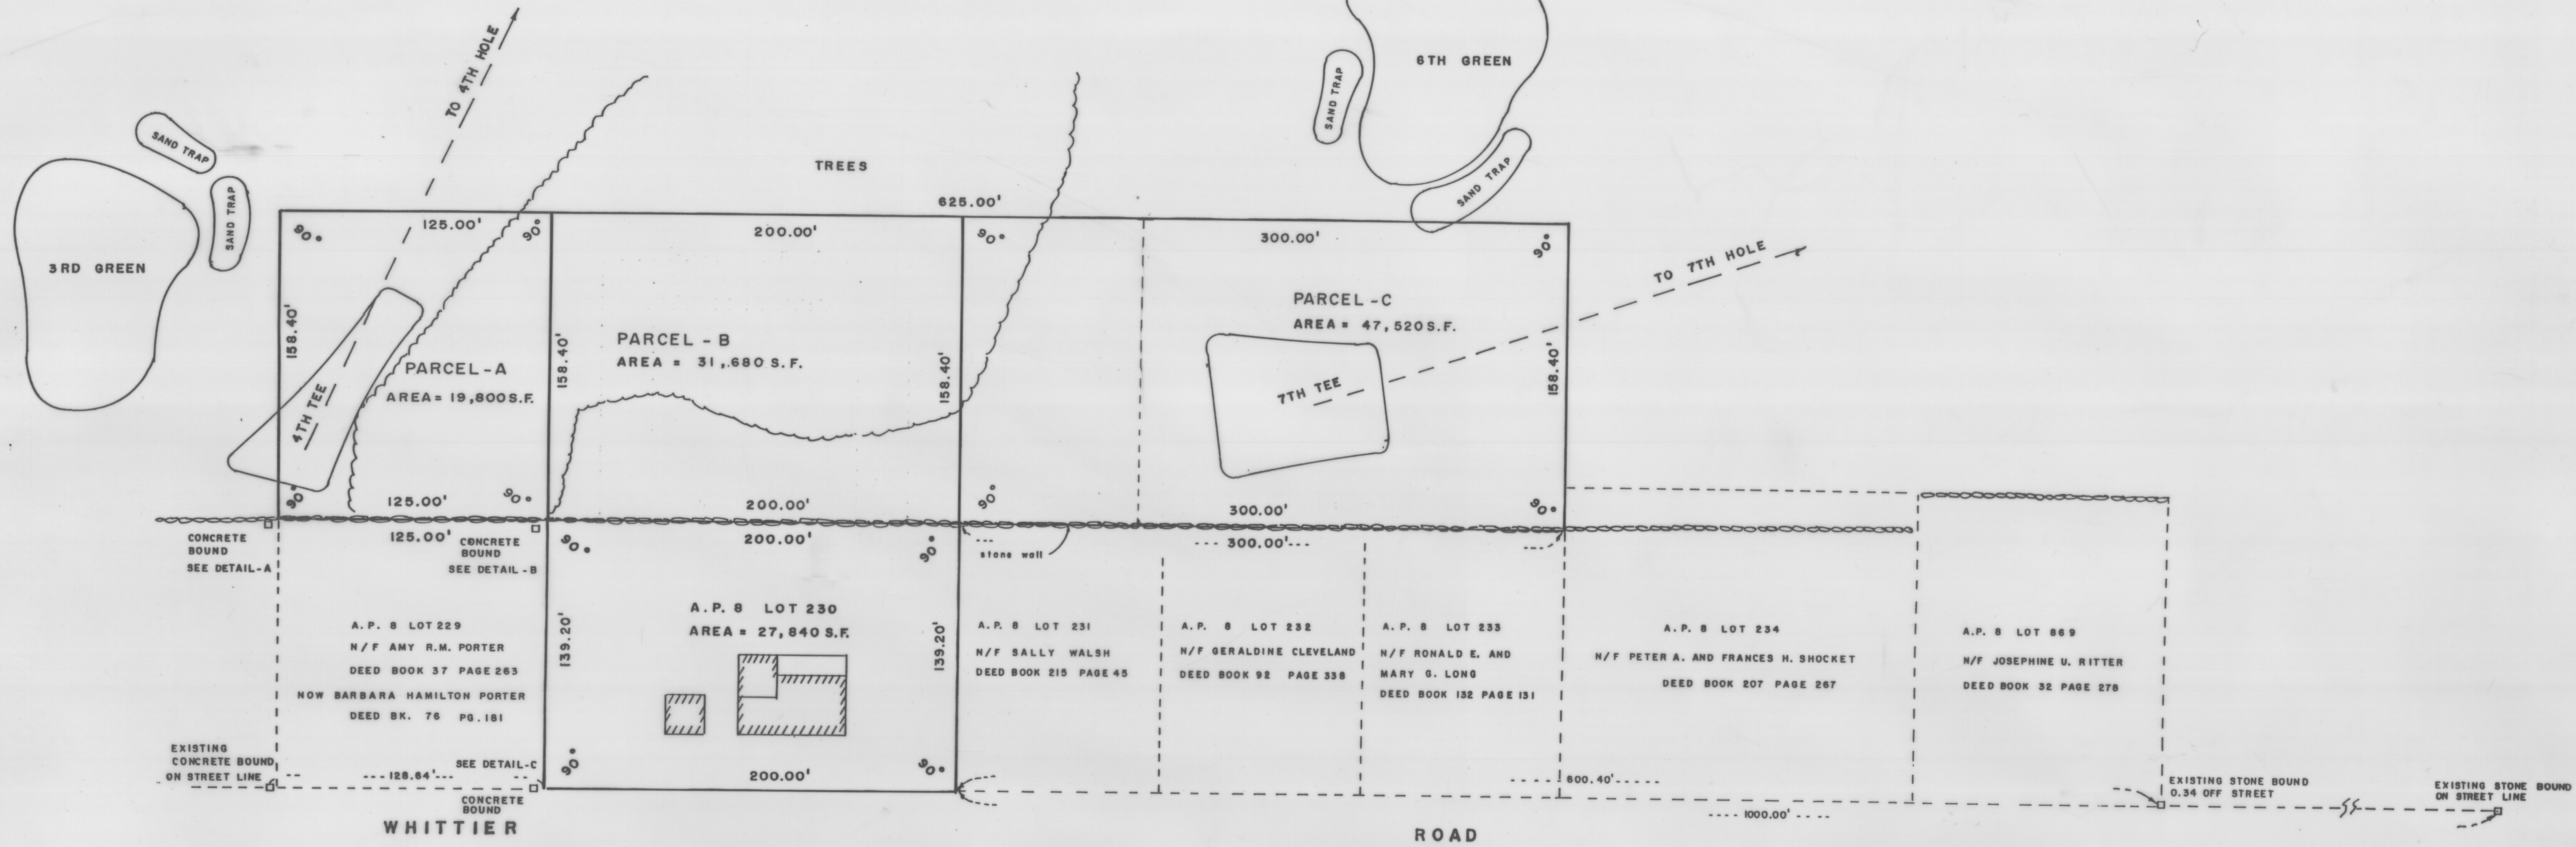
TO 4TH HOLE

6TH GREEN

SAND TRAP

SAND TRAP

SAND TRAP

SAND TRAP

TREES

3RD GREEN

625.00'

125.00'

90°

90°

200.00'

90°

300.00'

90°

TO 7TH HOLE

PARCEL - C
AREA = 47,520 S.F.

158.40'

PARCEL - B
AREA = 31,680 S.F.

158.40'

158.40'

PARCEL - A
AREA = 19,800 S.F.

4TH TEE

7TH TEE

158.40'

90°

125.00'

90°

200.00'

90°

300.00'

90°

CONCRETE BOUND
SEE DETAIL - A

125.00'

CONCRETE BOUND
SEE DETAIL - B

200.00'

90°

90°

stone wall

300.00'

A. P. 8 LOT 229
N/F AMY R.M. PORTER
DEED BOOK 37 PAGE 263
NOW BARBARA HAMILTON PORTER
DEED BK. 76 PG. 181

139.20'

A. P. 8 LOT 230
AREA = 27,840 S.F.

139.20'

A. P. 8 LOT 231
N/F SALLY WALSH
DEED BOOK 215 PAGE 45

A. P. 8 LOT 232
N/F GERALDINE CLEVELAND
DEED BOOK 92 PAGE 338

A. P. 8 LOT 233
N/F RONALD E. AND
MARY G. LONG
DEED BOOK 132 PAGE 131

A. P. 8 LOT 234
N/F PETER A. AND FRANCES H. SHOCKET
DEED BOOK 207 PAGE 267

A. P. 8 LOT 869
N/F JOSEPHINE U. RITTER
DEED BOOK 32 PAGE 278

90°

90°

EXISTING CONCRETE BOUND ON STREET LINE

128.64'

SEE DETAIL - C

200.00'

CONCRETE BOUND

600.40'

EXISTING STONE BOUND 0.34 OFF STREET

EXISTING STONE BOUND ON STREET LINE

1000.00'

WHITTIER

ROAD